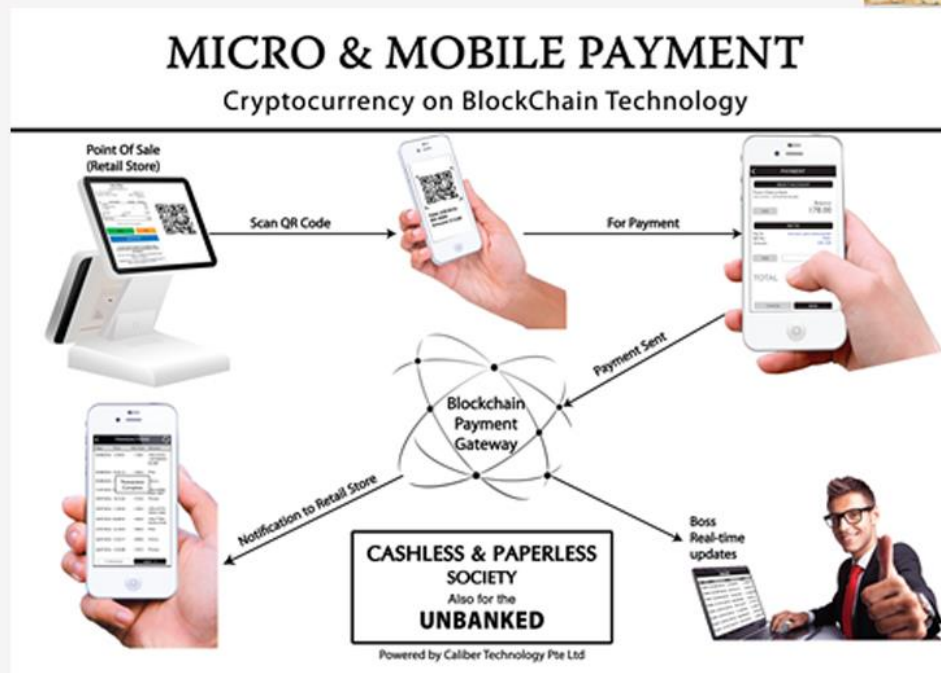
MICRO & MOBILE PAYMENT
Cryptocurrency on BlockChain Technology

Point Of Sale
(Retail Store)

Scan QR Code

For Payment

PAYMENT

TOTAL

Payment Sent

Blockchain
Payment
Gateway

Notification to Retail Store

Boss
Real-time
updates

CASHLESS & PAPERLESS
SOCIETY
Also for the
UNBANKED

Powered by Caliber Technology Pte Ltd